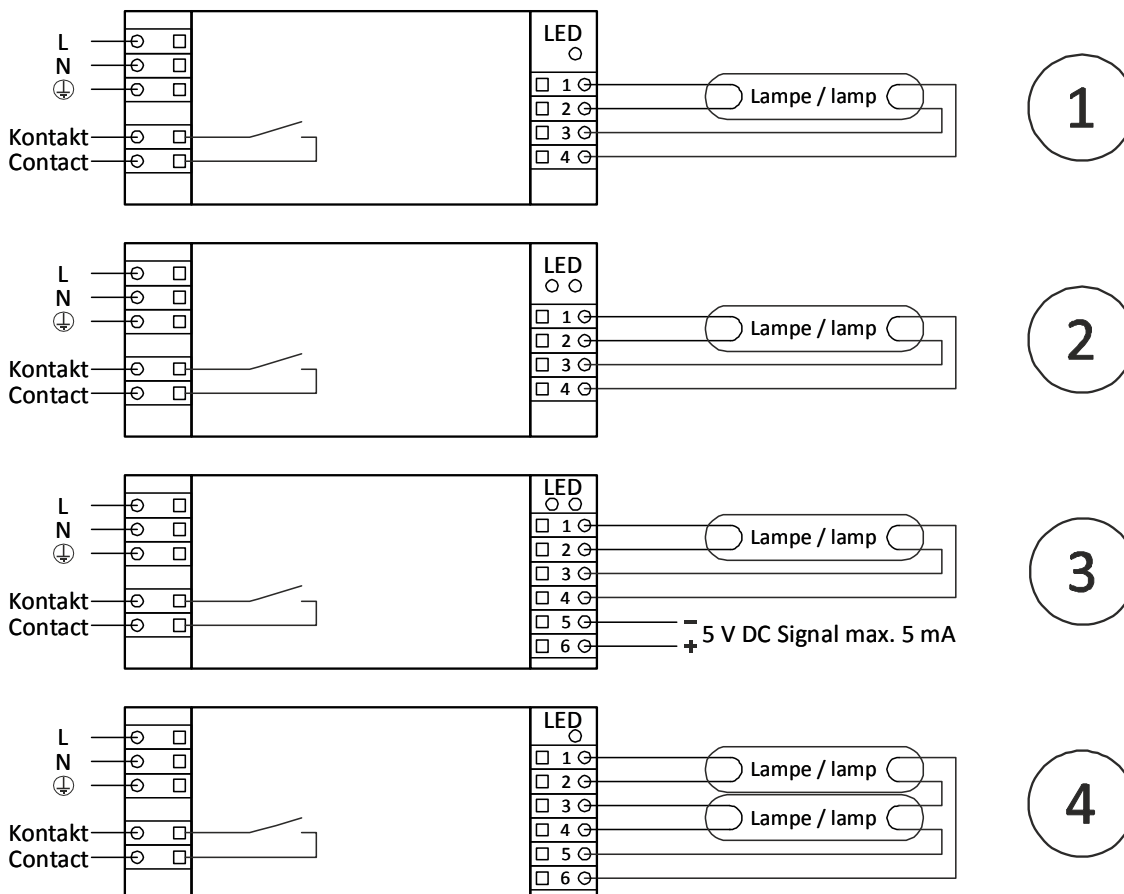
L
N
⏚
Kontakt
Contact
LED
1
2
3
4
Lampe / lamp
1

L
N
⏚
Kontakt
Contact
LED
1
2
3
4
Lampe / lamp
2

L
N
⏚
Kontakt
Contact
LED
1
2
3
4
5
6
Lampe / lamp
$-$ $+$ 5 V DC Signal max. 5 mA
3

L
N
⏚
Kontakt
Contact
LED
1
2
3
4
5
6
Lampe / lamp
Lampe / lamp
4